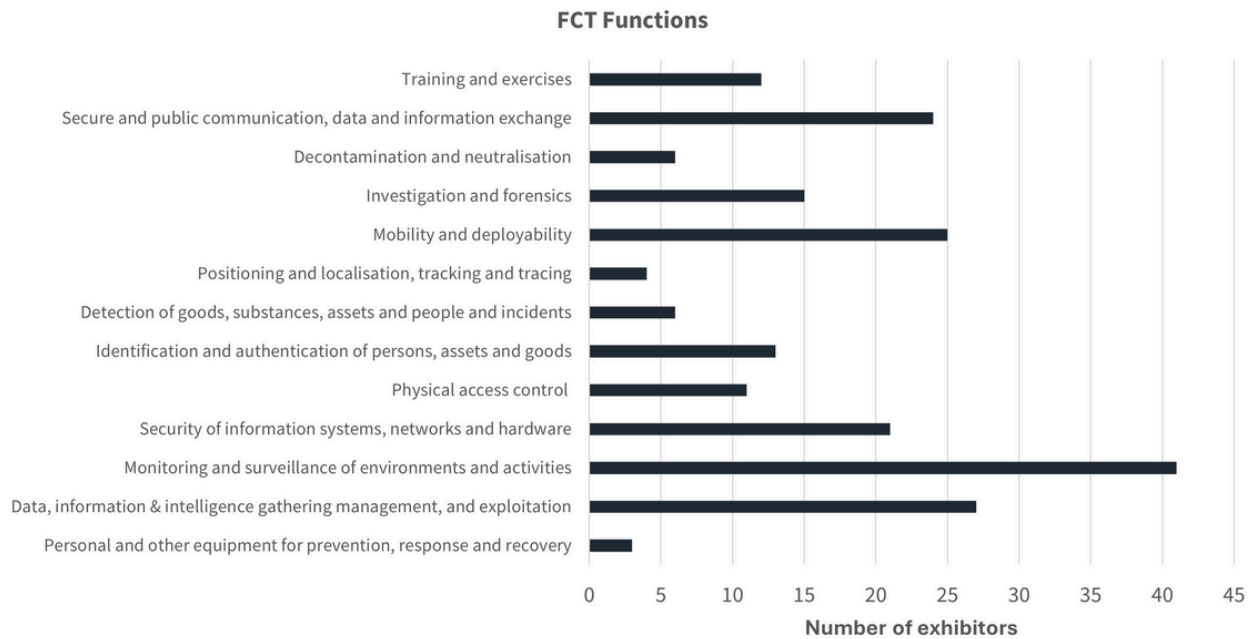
FCT Functions

Training and exercises
Secure and public communication, data and information exchange
Decontamination and neutralisation
Investigation and forensics
Mobility and deployability
Positioning and localisation, tracking and tracing
Detection of goods, substances, assets and people and incidents
Identification and authentication of persons, assets and goods
Physical access control
Security of information systems, networks and hardware
Monitoring and surveillance of environments and activities
Data, information & intelligence gathering management, and exploitation
Personal and other equipment for prevention, response and recovery

0 5 10 15 20 25 30 35 40 45

Number of exhibitors